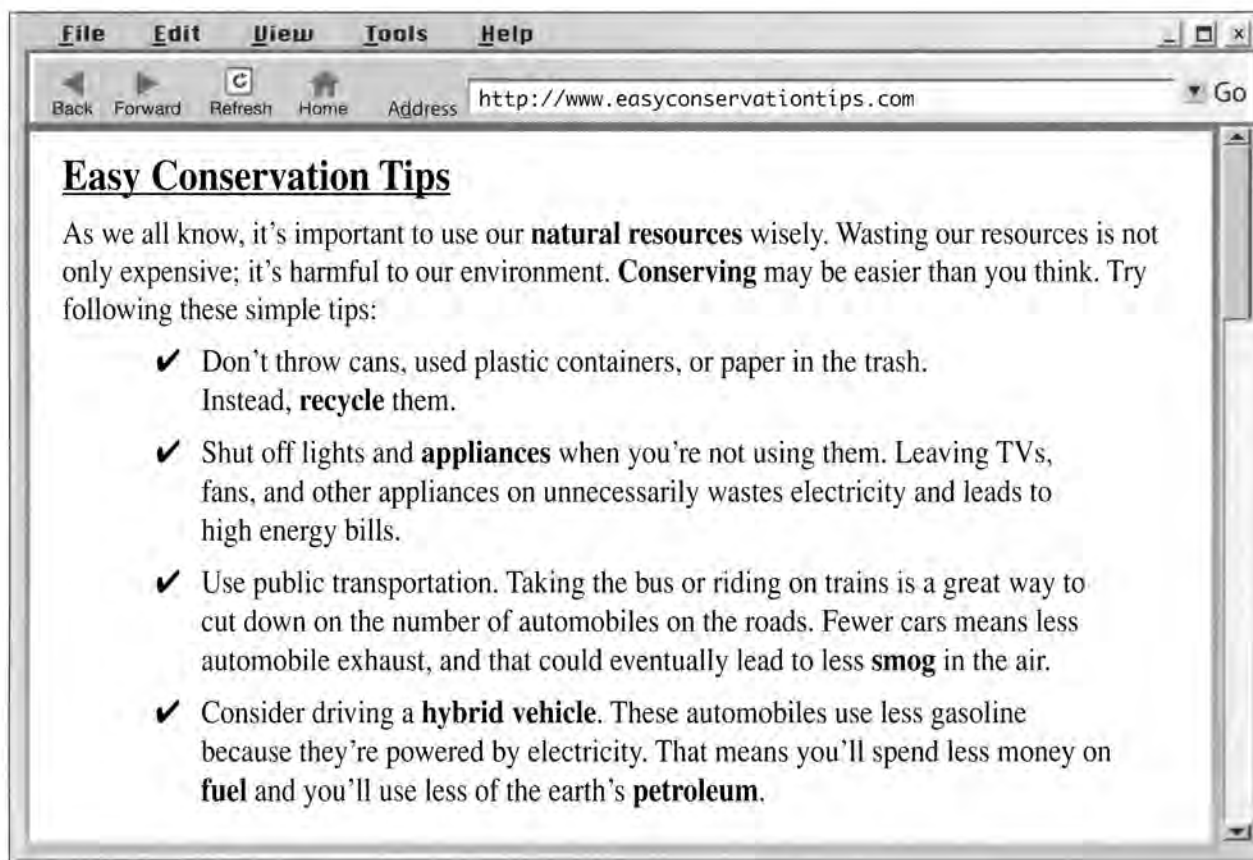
File Edit View Tools Help

Back Forward Refresh Home Address http://www.easyconservationtips.com Go

Easy Conservation Tips

As we all know, it's important to use our natural resources wisely. Wasting our resources is not only expensive; it's harmful to our environment. Conserving may be easier than you think. Try following these simple tips:

✔ Don't throw cans, used plastic containers, or paper in the trash. Instead, recycle them.

✔ Shut off lights and appliances when you're not using them. Leaving TVs, fans, and other appliances on unnecessarily wastes electricity and leads to high energy bills.

✔ Use public transportation. Taking the bus or riding on trains is a great way to cut down on the number of automobiles on the roads. Fewer cars means less automobile exhaust, and that could eventually lead to less smog in the air.

✔ Consider driving a hybrid vehicle. These automobiles use less gasoline because they're powered by electricity. That means you'll spend less money on fuel and you'll use less of the earth's petroleum.